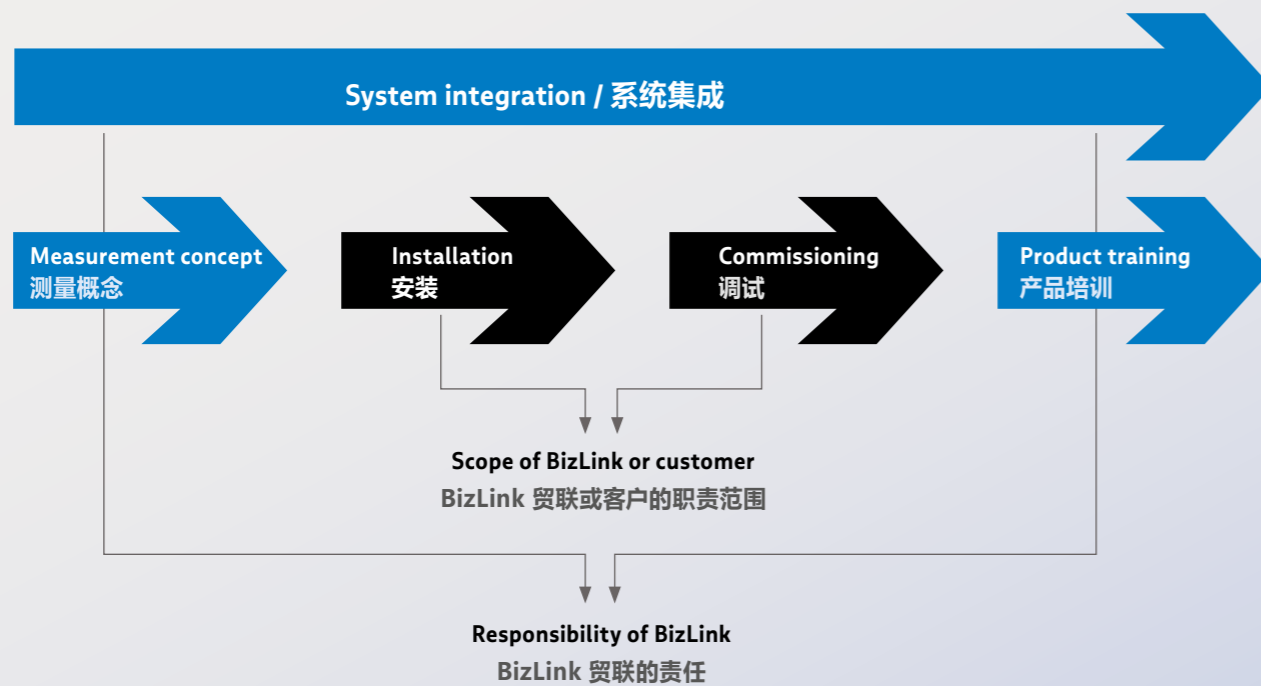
System integration / 系统集成

Measurement concept
测量概念

Installation
安装

Commissioning
调试

Product training
产品培训

Scope of BizLink or customer
BizLink 贸联或客户的职责范围

Responsibility of BizLink
BizLink 贸联的责任